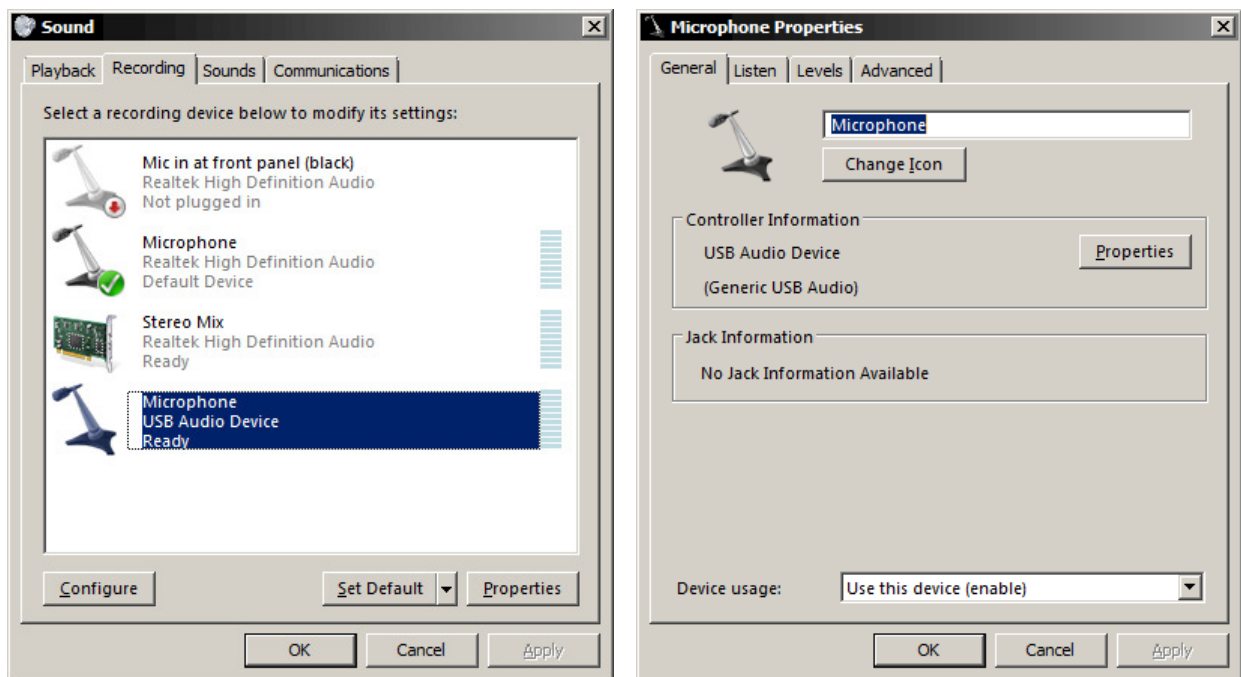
Sound

Playback | Recording | Sounds | Communications

Select a recording device below to modify its settings:

Mic in at front panel (black)
Realtek High Definition Audio
Not plugged in

Microphone
Realtek High Definition Audio
Default Device

Stereo Mix
Realtek High Definition Audio
Ready

Microphone
USB Audio Device
Ready

Configure | Set Default | Properties

OK | Cancel | Apply

Microphone Properties

General | Listen | Levels | Advanced

Microphone

Change Icon

Controller Information
USB Audio Device
(Generic USB Audio)
Properties

Jack Information
No Jack Information Available

Device usage: Use this device (enable)

OK | Cancel | Apply